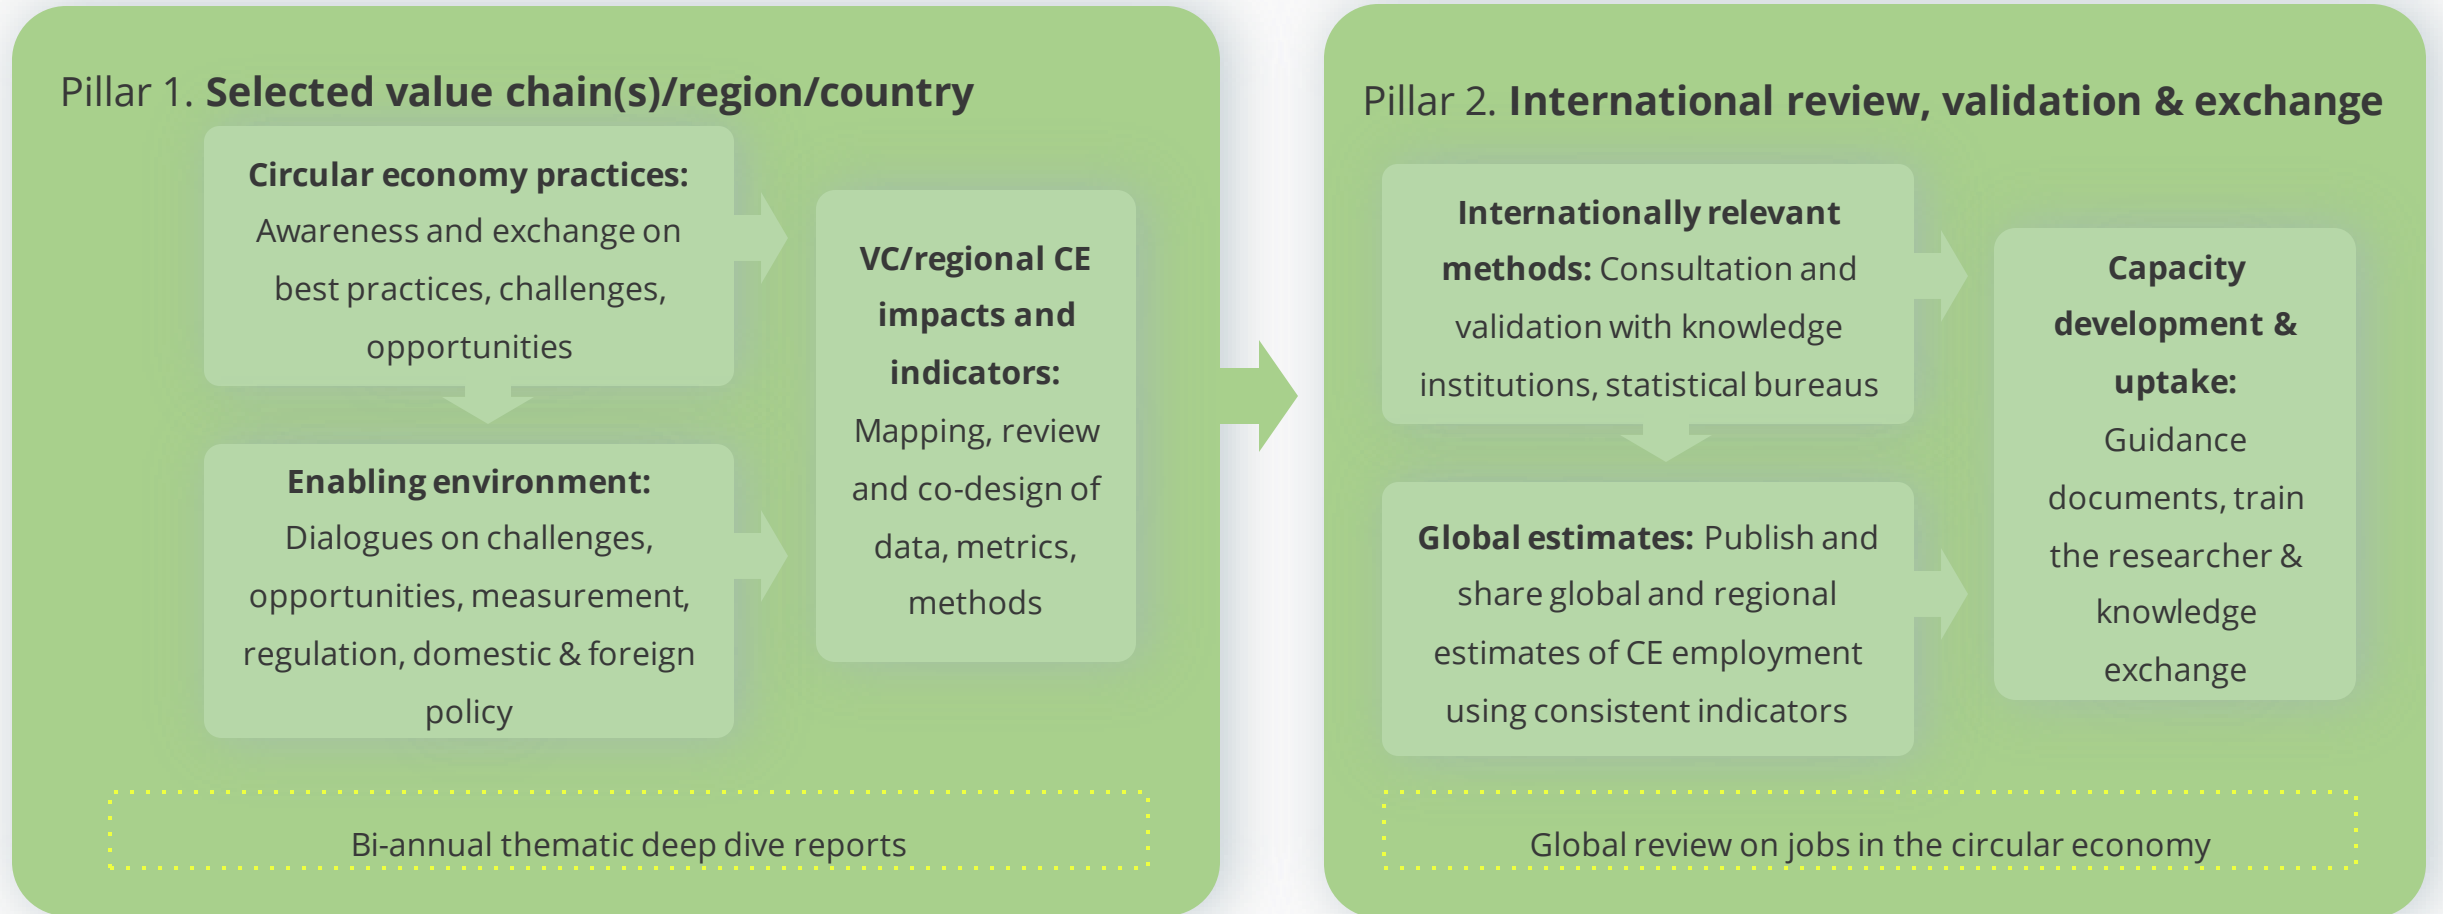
Pillar 1. **Selected value chain(s)/region/country**

**Circular economy practices:** Awareness and exchange on best practices, challenges, opportunities

**Enabling environment:** Dialogues on challenges, opportunities, measurement, regulation, domestic & foreign policy

**VC/regional CE impacts and indicators:** Mapping, review and co-design of data, metrics, methods

Bi-annual thematic deep dive reports

Pillar 2. **International review, validation & exchange**

**Internationally relevant methods:** Consultation and validation with knowledge institutions, statistical bureaus

**Global estimates:** Publish and share global and regional estimates of CE employment using consistent indicators

**Capacity development & uptake:** Guidance documents, train the researcher & knowledge exchange

Global review on jobs in the circular economy